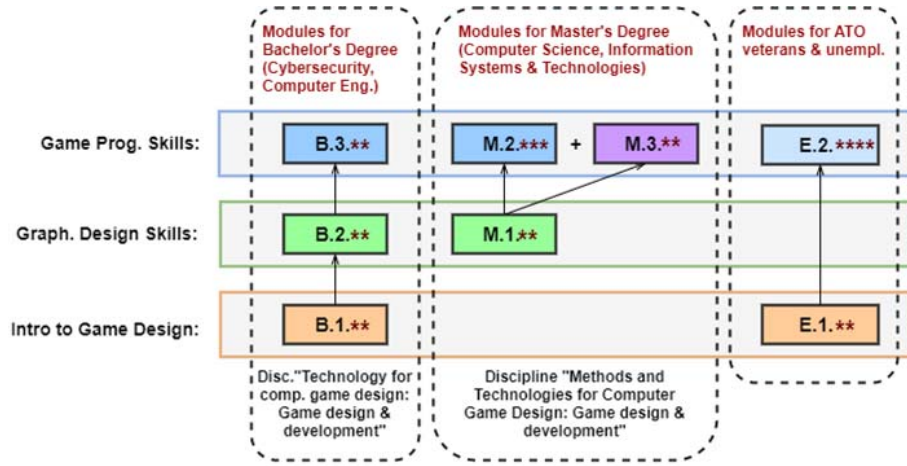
Modules for Bachelor's Degree (Cybersecurity, Computer Eng.)

Modules for Master's Degree (Computer Science, Information Systems & Technologies)

Modules for ATO veterans & unempl.

Game Prog. Skills:

B.3.**

M.2.*** + M.3.**

E.2.****

Graph. Design Skills:

B.2.**

M.1.**

Intro to Game Design:

B.1.**

E.1.**

Disc."Technology for comp. game design: Game design & development"

Discipline "Methods and Technologies for Computer Game Design: Game design & development"